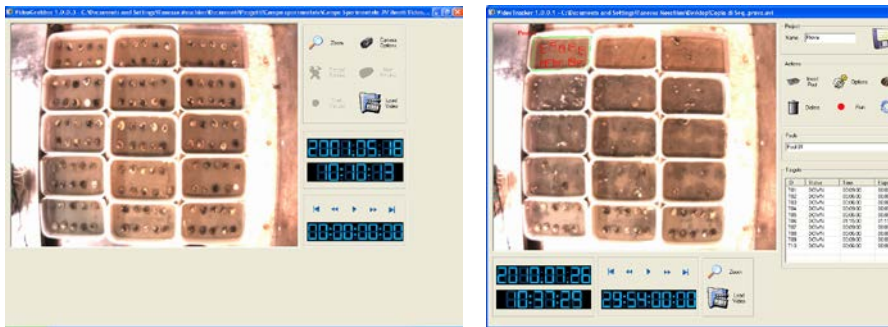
VideoGrabber 1.0.0.1 - C:\Documents and Settings\Vanessa Anschler\Documenti\Progetti\Campo sperimentale\Campo Sperimentale_IV\Avvii Video...

Zoom
Camera Options
Load Video

2001:05:18
10:10:13
00:00:00:08

VideoTracker 1.0.0.1 - C:\Documents and Settings\Vanessa Anschler\Desktop\Copia di Seg_prova.avi

Project
Name: Prova

Actions
Insert Pool
Options
Delete
Run

Pools
Pool 01

Targets

2010.07.26
10:37:29
29:54:00:00

Zoom
Load Video